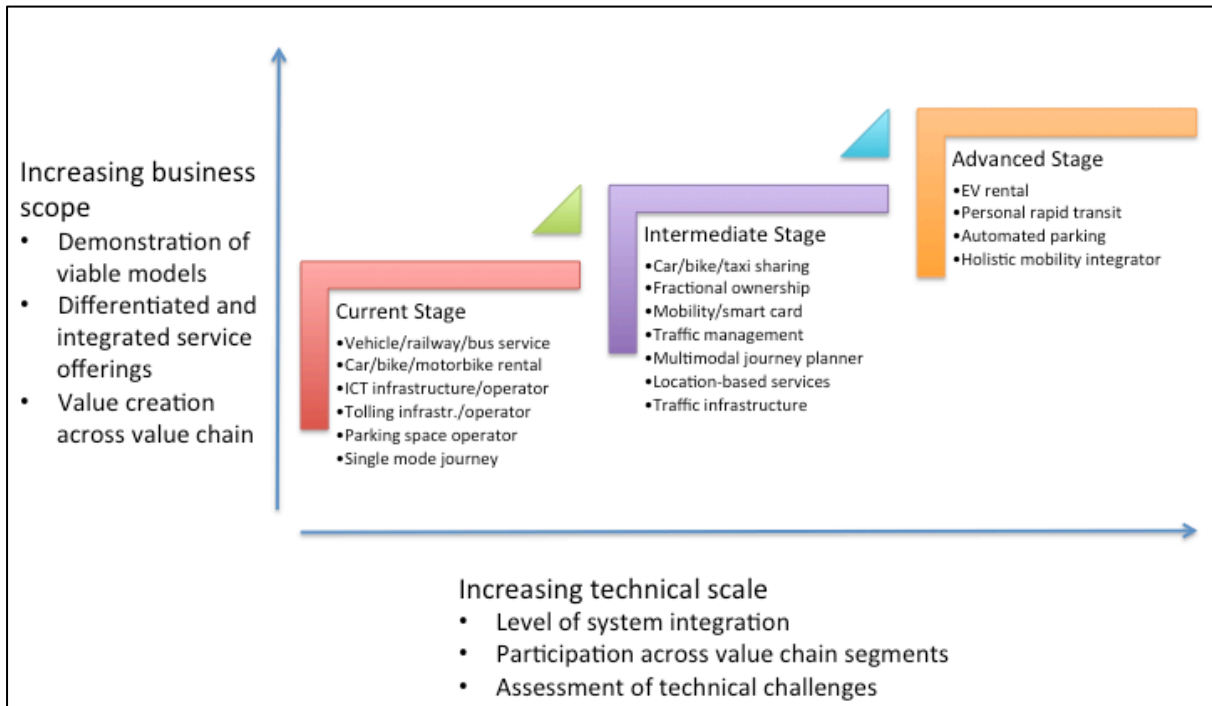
Increasing business scope
• Demonstration of viable models
• Differentiated and integrated service offerings
• Value creation across value chain

Current Stage
•Vehicle/railway/bus service
•Car/bike/motorbike rental
•ICT infrastructure/operator
•Tolling infrastr./operator
•Parking space operator
•Single mode journey

Intermediate Stage
•Car/bike/taxi sharing
•Fractional ownership
•Mobility/smart card
•Traffic management
•Multimodal journey planner
•Location-based services
•Traffic infrastructure

Advanced Stage
•EV rental
•Personal rapid transit
•Automated parking
•Holistic mobility integrator

Increasing technical scale
• Level of system integration
• Participation across value chain segments
• Assessment of technical challenges